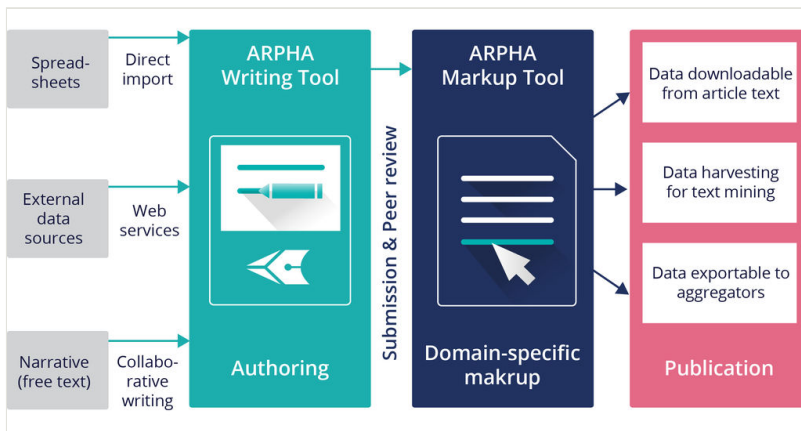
Spreadsheets

Direct import

External data sources

Web services

Narrative (free text)

Collaborative writing

ARPHA Writing Tool

Authoring

Submission & Peer review

ARPHA Markup Tool

Domain-specific makrup

Data downloadable from article text

Data harvesting for text mining

Data exportable to aggregators

Publication